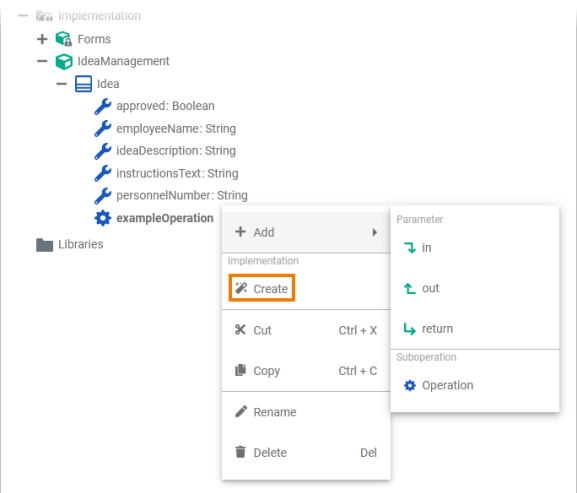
− Implementation
+ Forms
− IdeaManagement
− Idea
approved: Boolean
employeeName: String
ideaDescription: String
instructionsText: String
personnelNumber: String
exampleOperation
Libraries

+ Add
Implementation
Create
Cut Ctrl + X
Copy Ctrl + C
Rename
Delete Del

Parameter
in
out
return
Suboperation
Operation